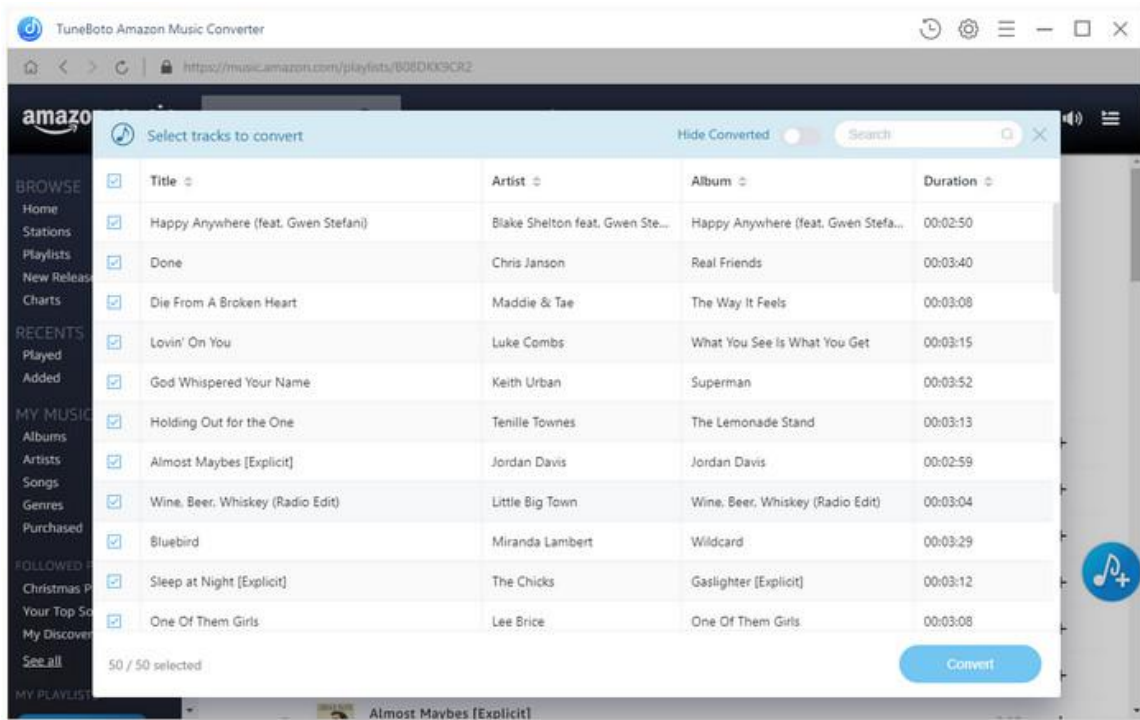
TuneBoto Amazon Music Converter

https://music.amazon.com/playlists/B08DKX9CR2

amazo

BROWSE
Home
Stations
Playlists
New Releas
Charts
RECENTS
Played
Added
MY MUSIC
Albums
Artists
Songs
Genres
Purchased
FOLLOWED
Christmas P
Your Top So
My Discover
See all
MY PLAYLIST

Select tracks to convert

Hide Converted

Search

| | Title | Artist | Album | Duration |
|---|---|---|---|---|
| ☑ | Happy Anywhere (feat. Gwen Stefani) | Blake Shelton feat. Gwen Ste... | Happy Anywhere (feat. Gwen Stefa... | 00:02:50 |
| ☑ | Done | Chris Janson | Real Friends | 00:03:40 |
| ☑ | Die From A Broken Heart | Maddie & Tae | The Way It Feels | 00:03:08 |
| ☑ | Lovin' On You | Luke Combs | What You See Is What You Get | 00:03:15 |
| ☑ | God Whispered Your Name | Keith Urban | Superman | 00:03:52 |
| ☑ | Holding Out for the One | Tenille Townes | The Lemonade Stand | 00:03:13 |
| ☑ | Almost Maybes [Explicit] | Jordan Davis | Jordan Davis | 00:02:59 |
| ☑ | Wine, Beer, Whiskey (Radio Edit) | Little Big Town | Wine, Beer, Whiskey (Radio Edit) | 00:03:04 |
| ☑ | Bluebird | Miranda Lambert | Wildcard | 00:03:29 |
| ☑ | Sleep at Night [Explicit] | The Chicks | Gaslighter [Explicit] | 00:03:12 |
| ☑ | One Of Them Girls | Lee Brice | One Of Them Girls | 00:03:08 |

50 / 50 selected

Convert

Almost Maybes [Explicit]